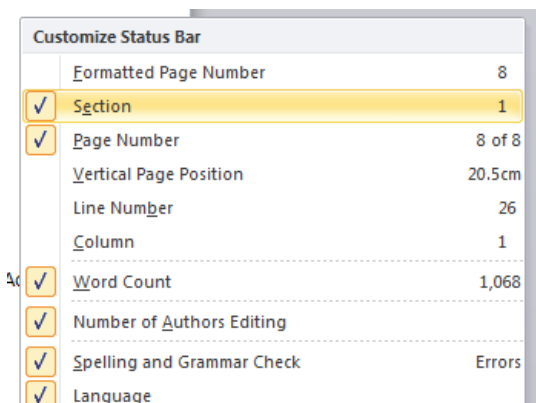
Customize Status Bar

Formatted Page Number 8

✓ Section 1

✓ Page Number 8 of 8

Vertical Page Position 20.5cm

Line Number 26

Column 1

Ac ✓ Word Count 1,068

✓ Number of Authors Editing

✓ Spelling and Grammar Check Errors

✓ Language